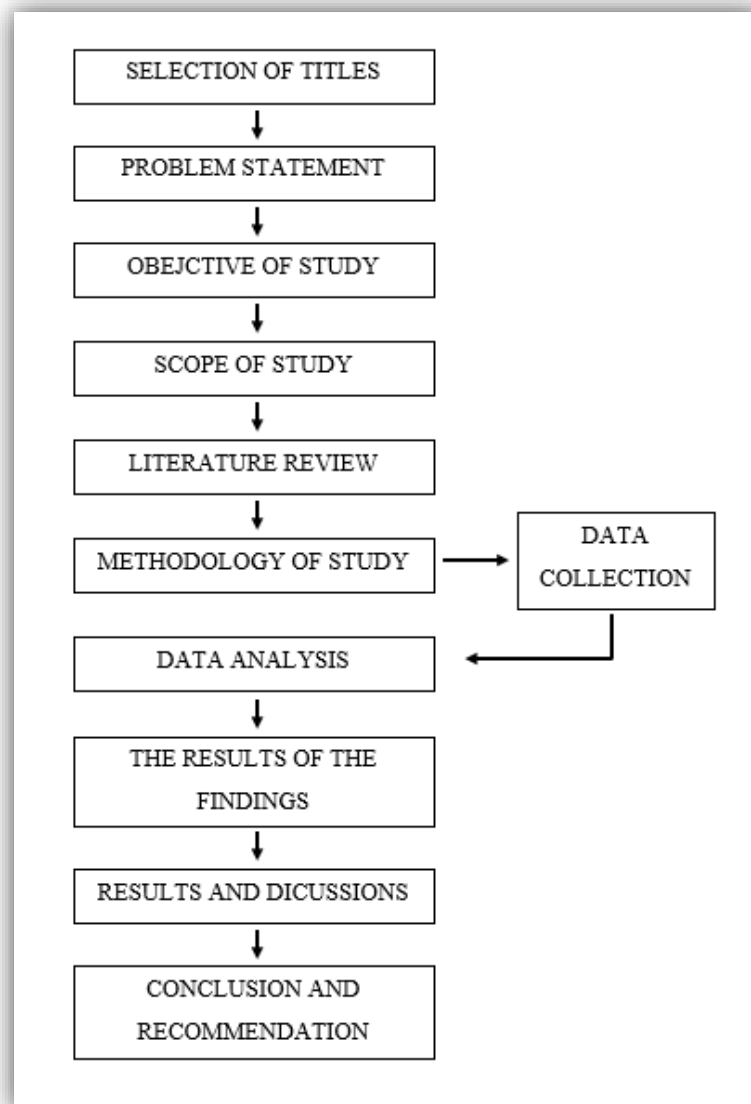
SELECTION OF TITLES

PROBLEM STATEMENT

OBEJCTIVE OF STUDY

SCOPE OF STUDY

LITERATURE REVIEW

METHODOLOGY OF STUDY

DATA COLLECTION

DATA ANALYSIS

THE RESULTS OF THE FINDINGS

RESULTS AND DICUSSIONS

CONCLUSION AND RECOMMENDATION